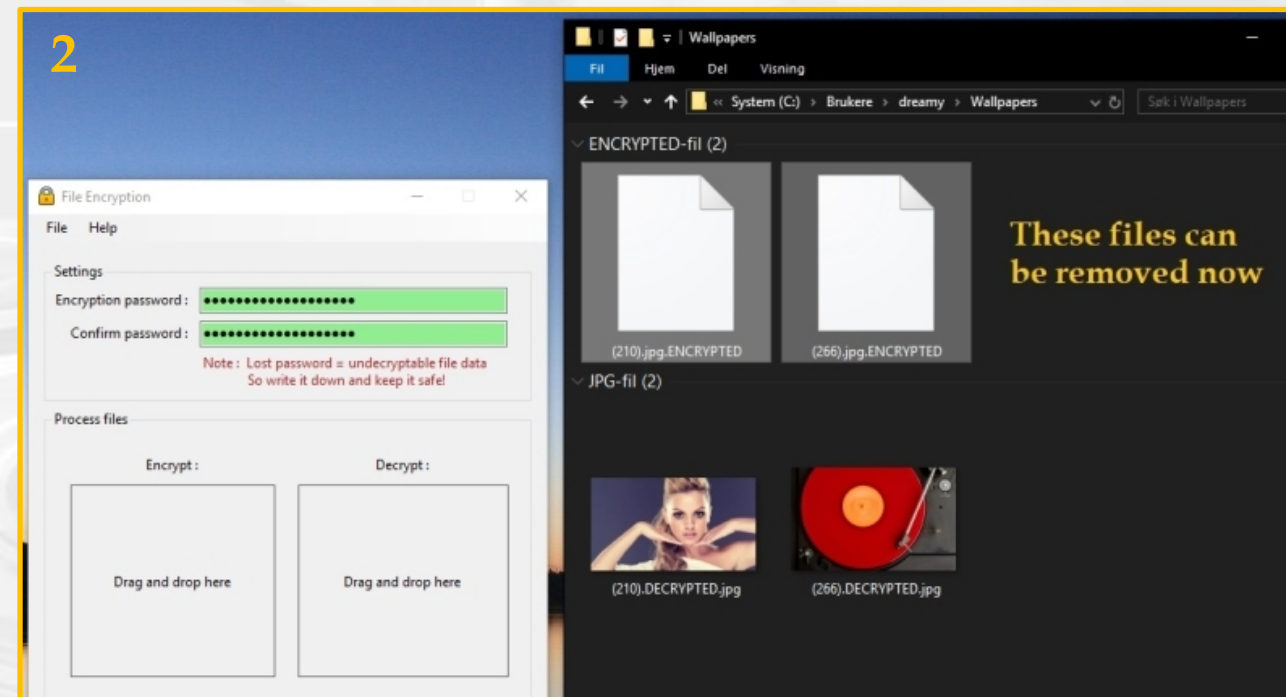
2

File Encryption

File Help

Settings

Encryption password : ••••••••••••••••••••

Confirm password : ••••••••••••••••••••

Note : Lost password = undecryptable file data
So write it down and keep it safe!

Process files

Encrypt :

Decrypt :

Drag and drop here

Drag and drop here

Wallpapers

Fil Hjem Del Visning

« System (C:) › Brukere › dreamy › Wallpapers

Søk i Wallpapers

ENCRYPTED-fil (2)

(210).jpg.ENCRYPTED

(266).jpg.ENCRYPTED

These files can be removed now

JPG-fil (2)

(210).DECRYPTED.jpg

(266).DECRYPTED.jpg